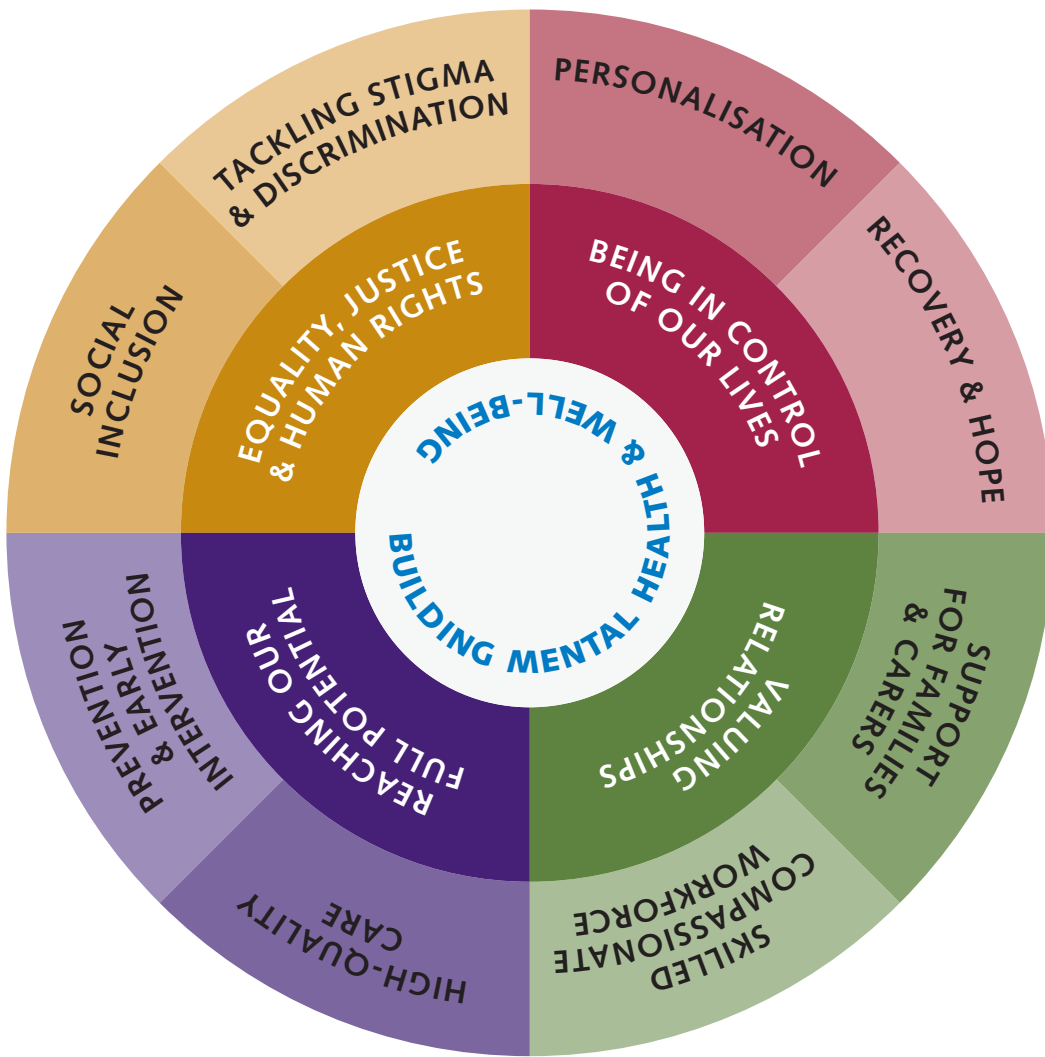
BUILDING MENTAL HEALTH & WELL-BEING

EQUALITY, JUSTICE & HUMAN RIGHTS

BEING IN CONTROL OF OUR LIVES

VALUING RELATIONSHIPS

REACHING OUR FULL POTENTIAL

TACKLING STIGMA & DISCRIMINATION

PERSONALISATION

RECOVERY & HOPE

SUPPORT FOR FAMILIES & CARERS

SKILLED COMPASSIONATE WORKFORCE

HIGH-QUALITY CARE

PREVENTION & EARLY INTERVENTION

SOCIAL INCLUSION